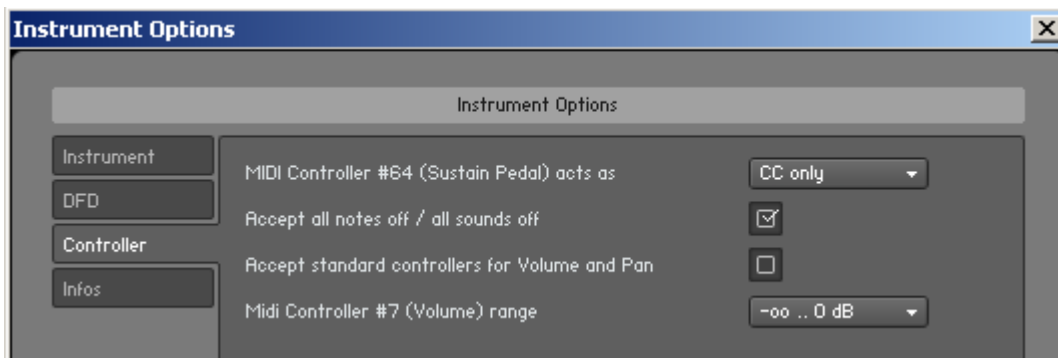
Instrument Options

Instrument Options

Instrument
DFD
Controller
Infos

MIDI Controller #64 (Sustain Pedal) acts as
CC only
Accept all notes off / all sounds off
Accept standard controllers for Volume and Pan
Midi Controller #7 (Volume) range
-oo .. 0 dB